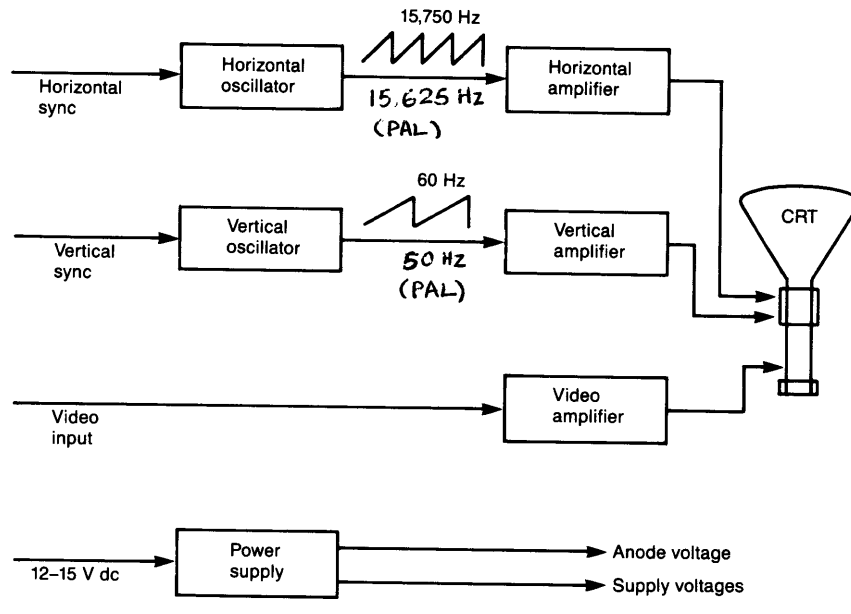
15,750 Hz

Horizontal sync

Horizontal oscillator

15,625 Hz
(PAL)

Horizontal amplifier

60 Hz

CRT

Vertical sync

Vertical oscillator

50 Hz
(PAL)

Vertical amplifier

Video input

Video amplifier

12–15 V dc

Power supply

Anode voltage

Supply voltages